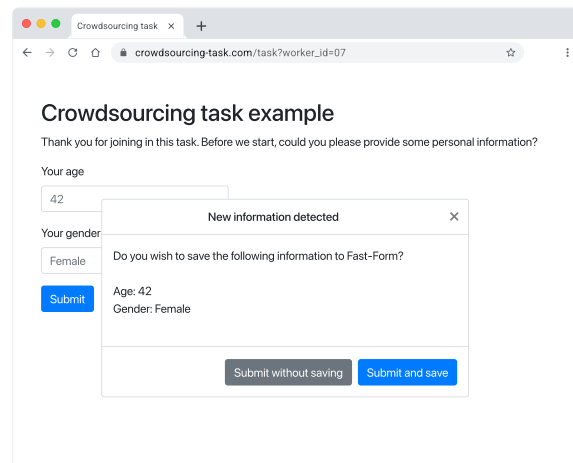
Crowdsourcing task
×
+
crowdsourcing-task.com/task?worker_id=07

Crowdsourcing task example

Thank you for joining in this task. Before we start, could you please provide some personal information?

Your age

42

Your gender

Female

Submit

New information detected
×

Do you wish to save the following information to Fast-Form?

Age: 42
Gender: Female

Submit without saving
Submit and save